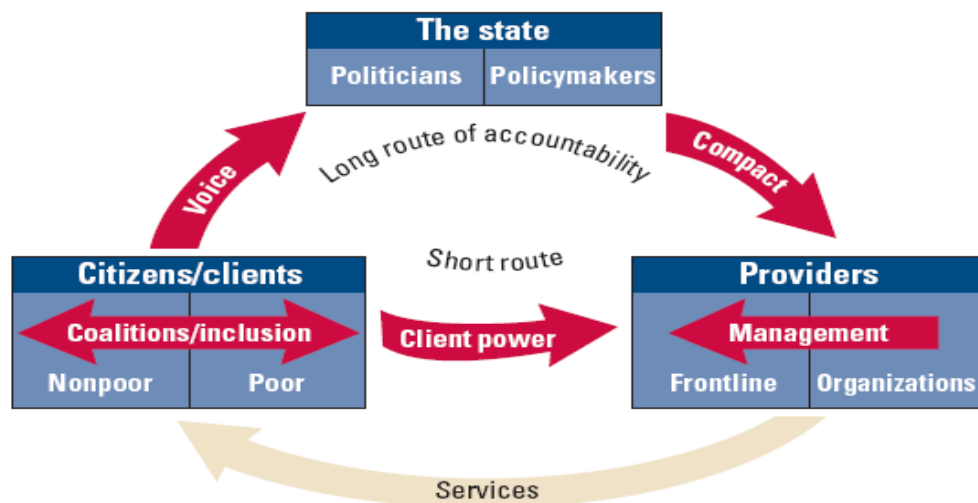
The state

Politicians | Policymakers

Voice

Long route of accountability

Compact

Short route

Citizens/clients

Coalitions/inclusion

Nonpoor | Poor

Client power

Providers

Management

Frontline | Organizations

Services